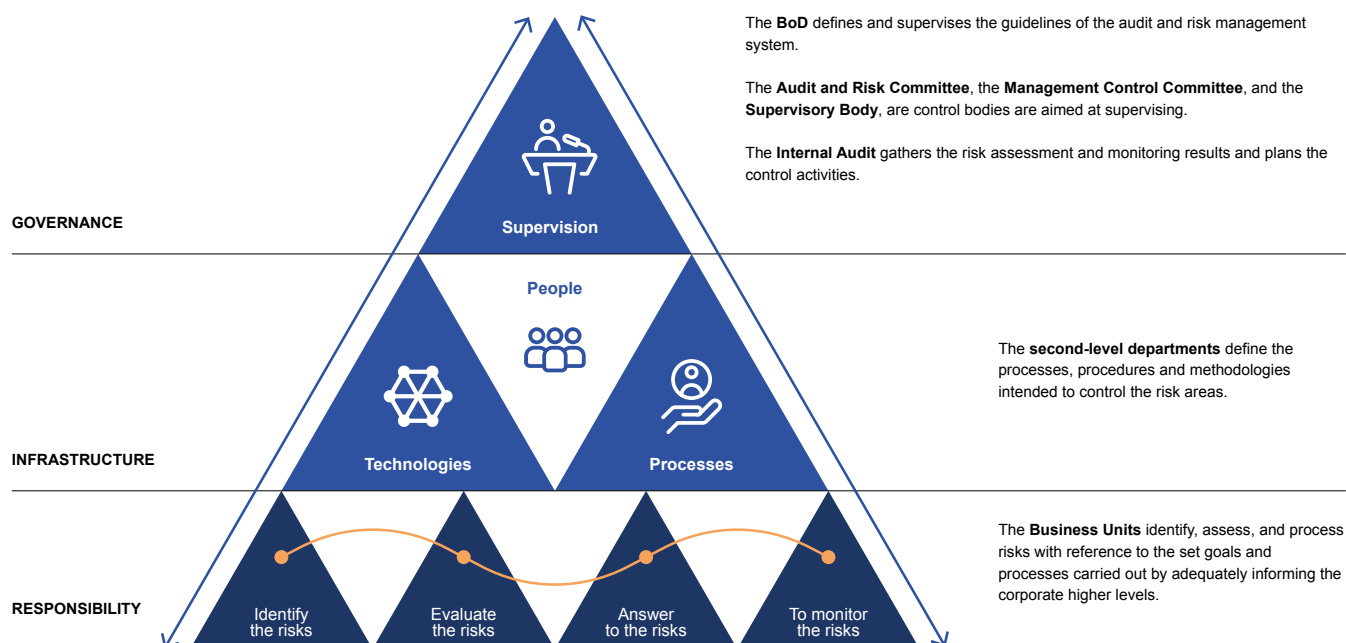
The **BoD** defines and supervises the guidelines of the audit and risk management system.

The **Audit and Risk Committee**, the **Management Control Committee**, and the **Supervisory Body**, are control bodies are aimed at supervising.

The **Internal Audit** gathers the risk assessment and monitoring results and plans the control activities.

GOVERNANCE

Supervision

People

Technologies

Processes

The **second-level departments** define the processes, procedures and methodologies intended to control the risk areas.

INFRASTRUCTURE

The **Business Units** identify, assess, and process risks with reference to the set goals and processes carried out by adequately informing the corporate higher levels.

RESPONSIBILITY

Identify the risks

Evaluate the risks

Answer to the risks

To monitor the risks